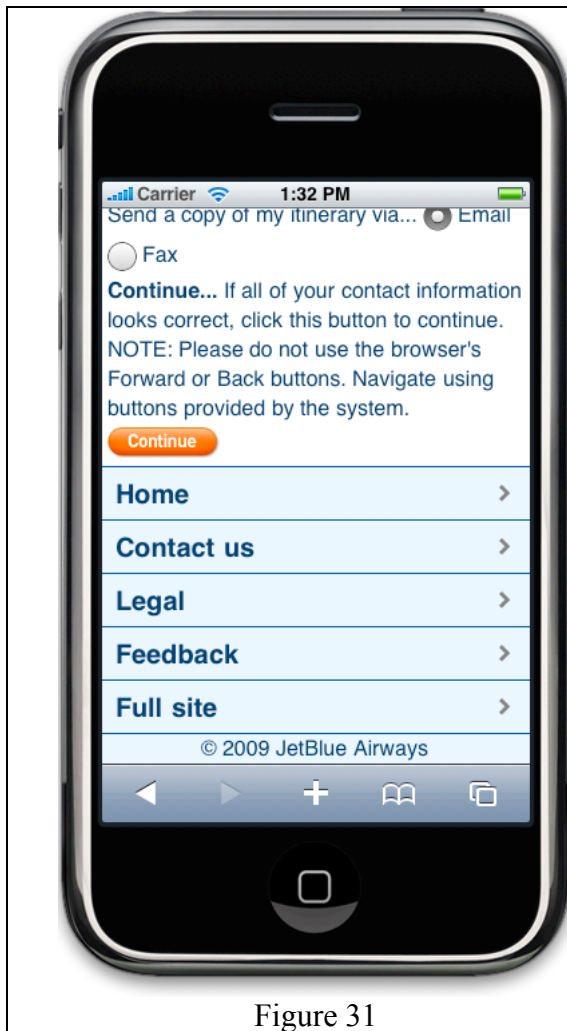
Carrier 1:32 PM

Send a copy of my itinerary via... Email

Fax

**Continue...** If all of your contact information looks correct, click this button to continue. NOTE: Please do not use the browser's Forward or Back buttons. Navigate using buttons provided by the system.

Continue

Home

Contact us

Legal

Feedback

Full site

© 2009 JetBlue Airways

Figure 31